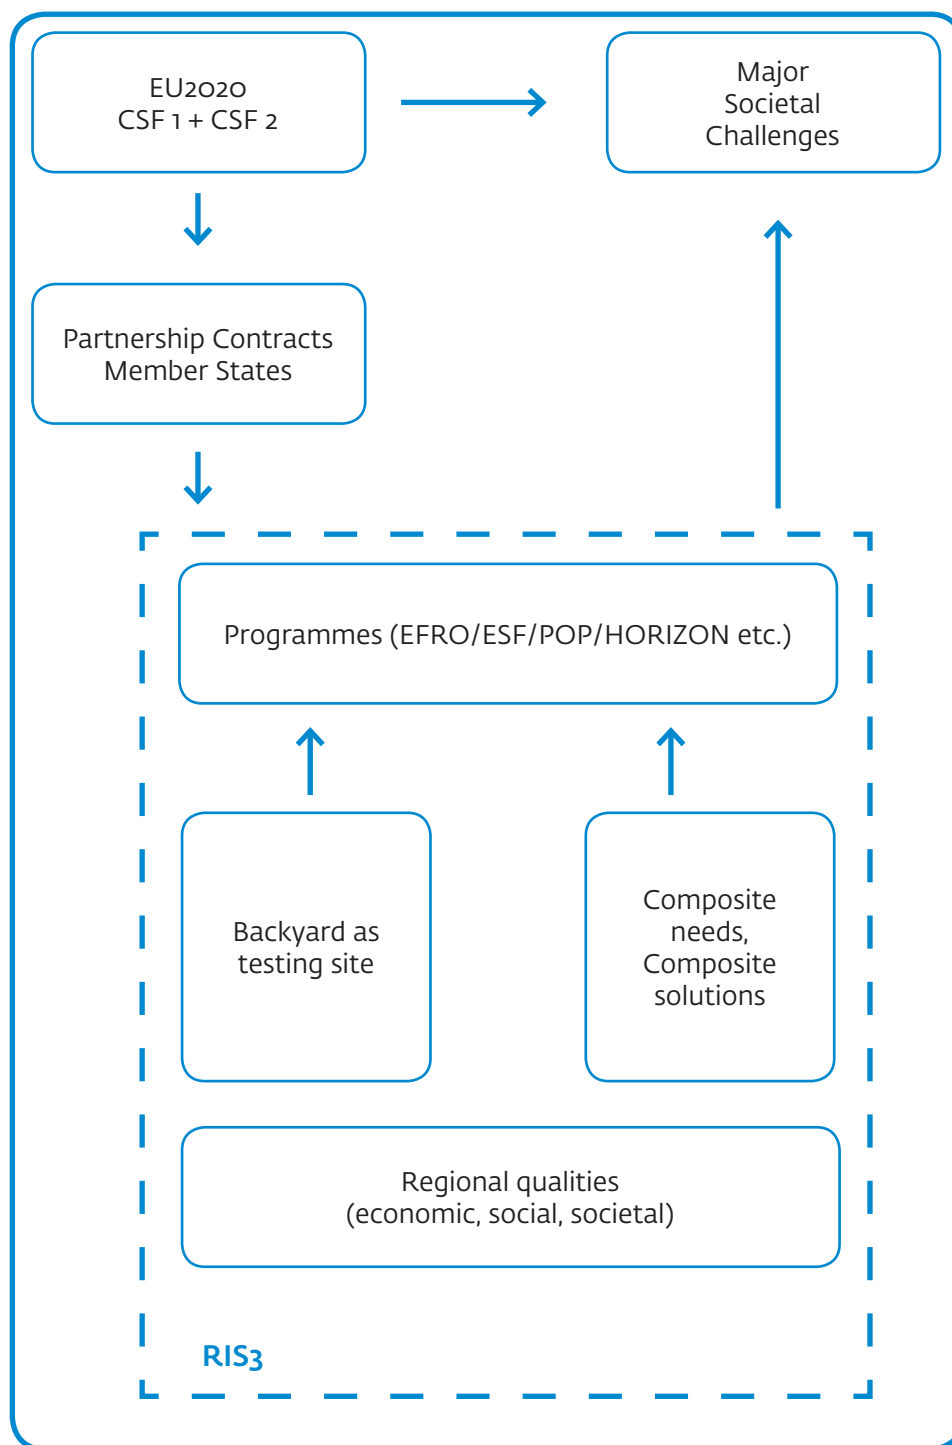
EU2020
CSF 1 + CSF 2

Major
Societal
Challenges

Partnership Contracts
Member States

Programmes (EFRO/ESF/POP/HORIZON etc.)

Backyard as
testing site

Composite
needs,
Composite
solutions

Regional qualities
(economic, social, societal)

RIS3